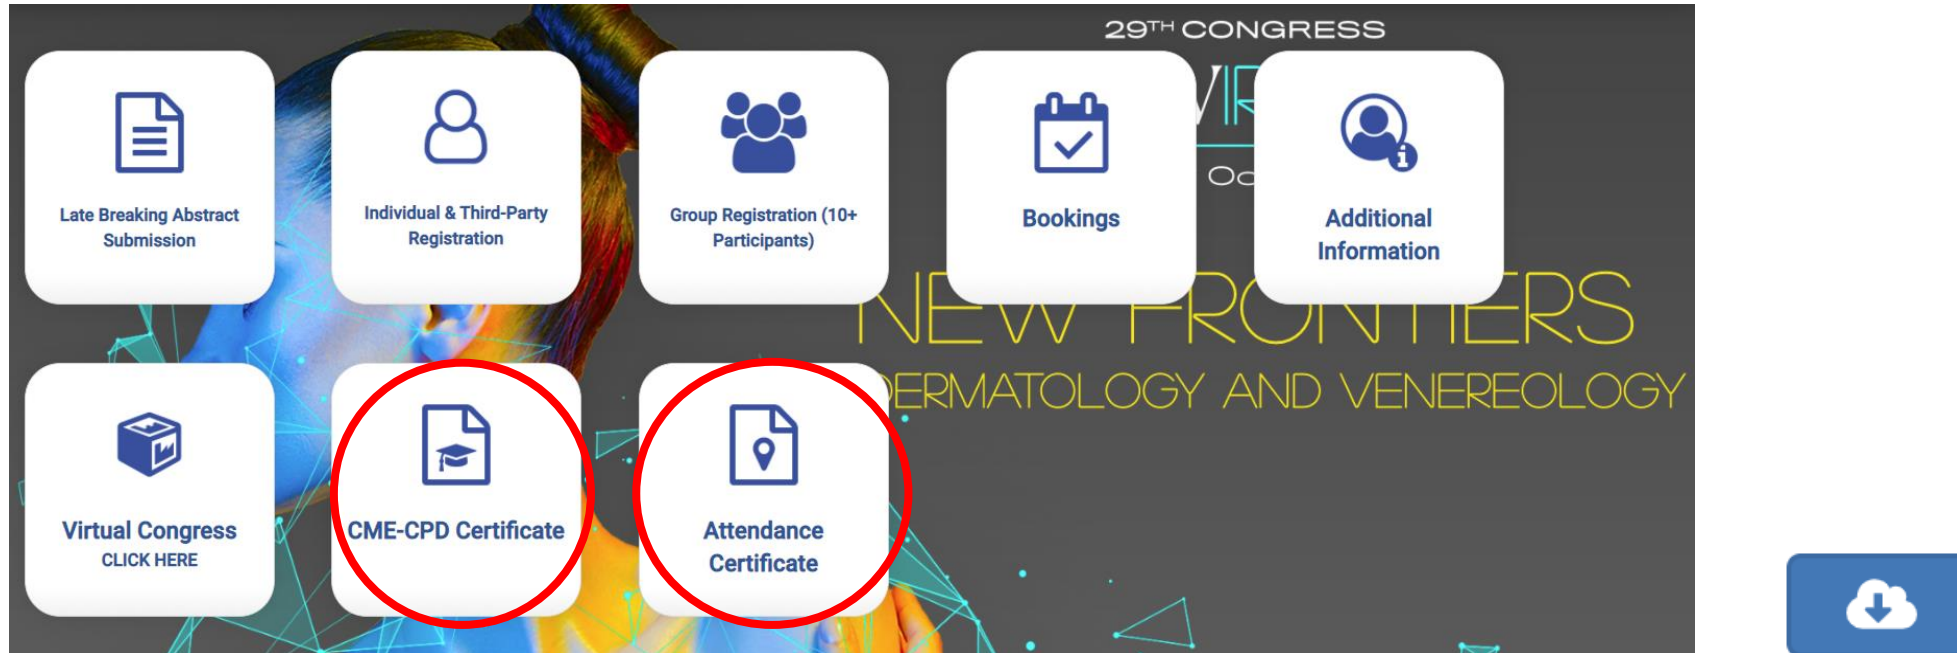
29TH CONGRESS

Late Breaking Abstract Submission

Individual & Third-Party Registration

Group Registration (10+ Participants)

Bookings

Additional Information

NEW FRONTIERS

ERMATOLOGY AND VENEREOLOGY

Virtual Congress
CLICK HERE

CME-CPD Certificate

Attendance Certificate